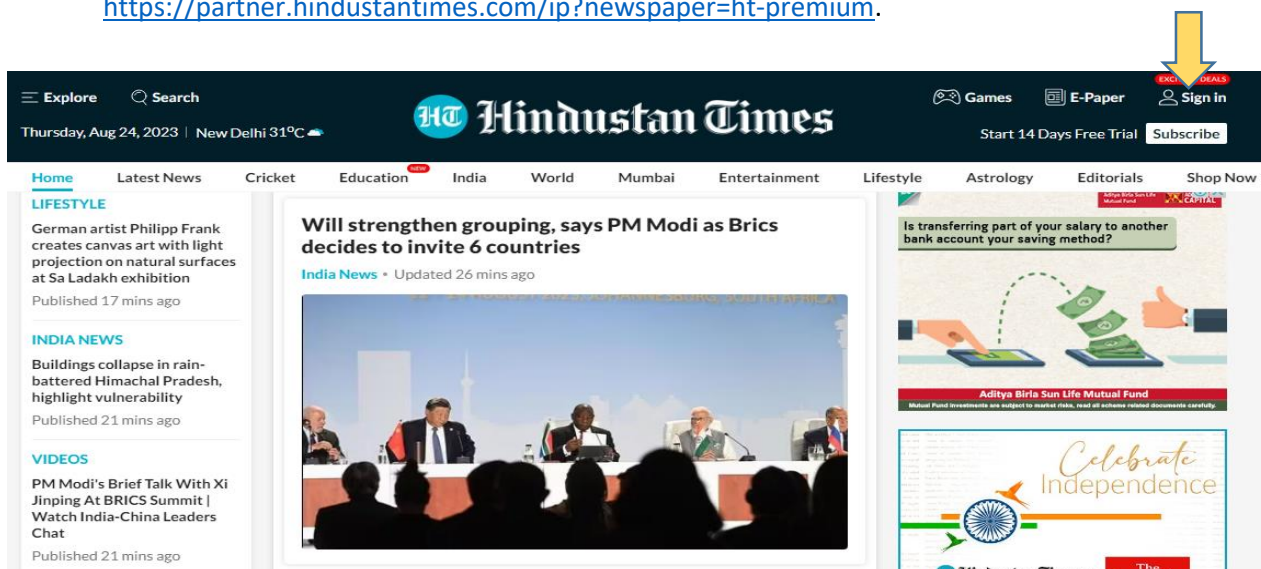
https://partner.hindustantimes.com/ip?newspaper=ht-premium.

Explore Search

Thursday, Aug 24, 2023 | New Delhi 31°C

HT Hindustan Times

Games E-Paper EXC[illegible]DEALS Sign in

Start 14 Days Free Trial Subscribe

Home Latest News Cricket Education NEW India World Mumbai Entertainment Lifestyle Astrology Editorials Shop Now

LIFESTYLE

German artist Philipp Frank creates canvas art with light projection on natural surfaces at Sa Ladakh exhibition

Published 17 mins ago

INDIA NEWS

Buildings collapse in rain-battered Himachal Pradesh, highlight vulnerability

Published 21 mins ago

VIDEOS

PM Modi's Brief Talk With Xi Jinping At BRICS Summit | Watch India-China Leaders Chat

Published 21 mins ago

Will strengthen grouping, says PM Modi as Brics decides to invite 6 countries

India News • Updated 26 mins ago

Is transferring part of your salary to another bank account your saving method?

Aditya Birla Sun Life Mutual Fund

Mutual Fund investments are subject to market risks, read all scheme related documents carefully.

Celebrate Independence

The